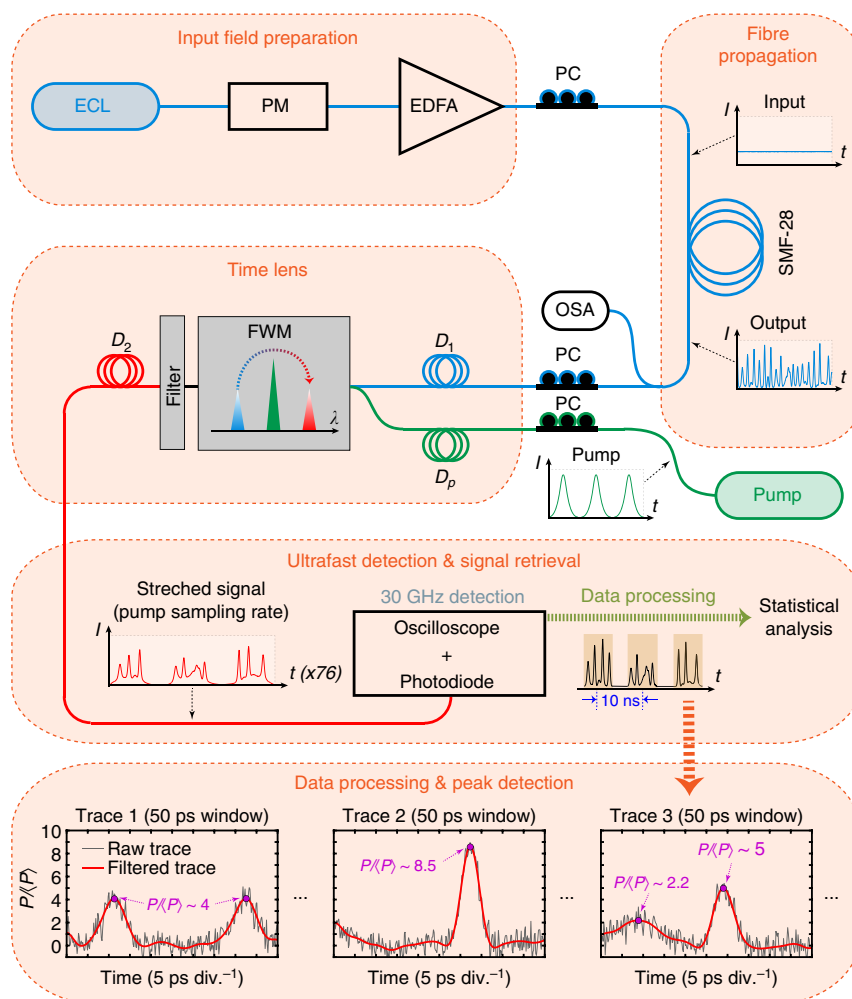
Input field preparation

ECL

PM

EDFA

PC

Fibre propagation

$I$

Input

$t$

SMF-28

$I$

Output

$t$

Time lens

$D_2$

Filter

FWM

$\lambda$

$D_1$

PC

OSA

PC

$D_p$

$I$

Pump

$t$

Pump

Ultrafast detection & signal retrieval

Streched signal (pump sampling rate)

$I$

$t$ (x76)

30 GHz detection

Oscilloscope + Photodiode

Data processing

$t$

10 ns

Statistical analysis

Data processing & peak detection

Trace 1 (50 ps window)

10
8
6
4
2
0

$P/\langle P\rangle$

Raw trace

Filtered trace

$P/\langle P\rangle \sim 4$

Time (5 ps div.$^{-1}$)

...

Trace 2 (50 ps window)

$P/\langle P\rangle \sim 8.5$

Time (5 ps div.$^{-1}$)

...

Trace 3 (50 ps window)

$P/\langle P\rangle \sim 5$

$P/\langle P\rangle \sim 2.2$

Time (5 ps div.$^{-1}$)

...